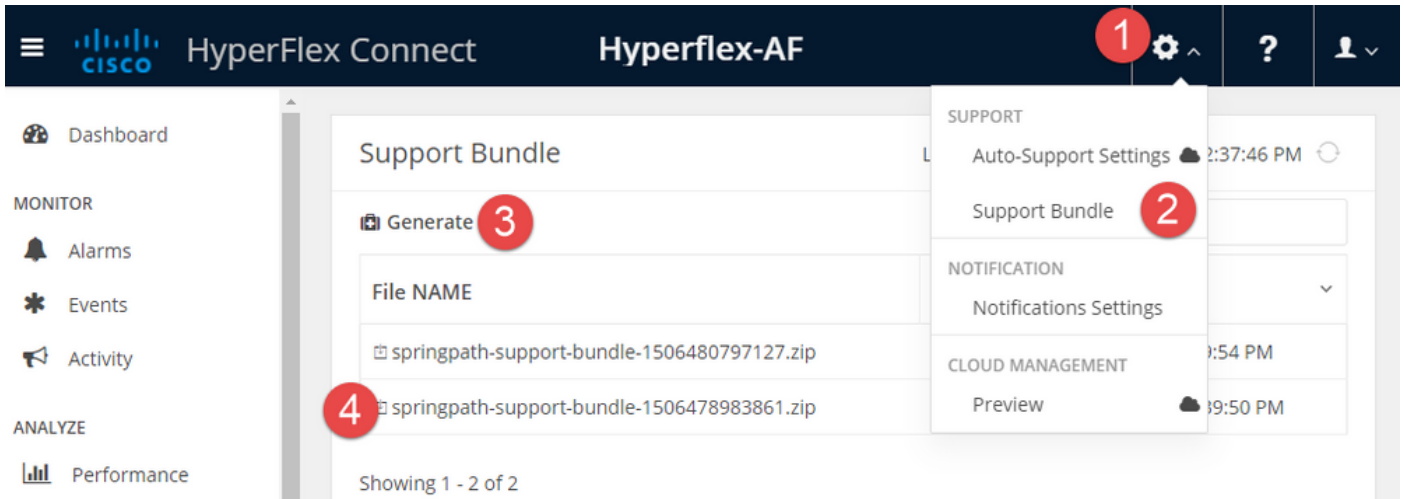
cisco HyperFlex Connect Hyperflex-AF

1

?

Dashboard

MONITOR

Alarms

Events

Activity

ANALYZE

Performance

Support Bundle

L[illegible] 2:37:46 PM

Generate 3

File NAME

springpath-support-bundle-1506480797127.zip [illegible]9:54 PM

4 springpath-support-bundle-1506478983861.zip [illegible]39:50 PM

Showing 1 - 2 of 2

SUPPORT

Auto-Support Settings

Support Bundle 2

NOTIFICATION

Notifications Settings

CLOUD MANAGEMENT

Preview